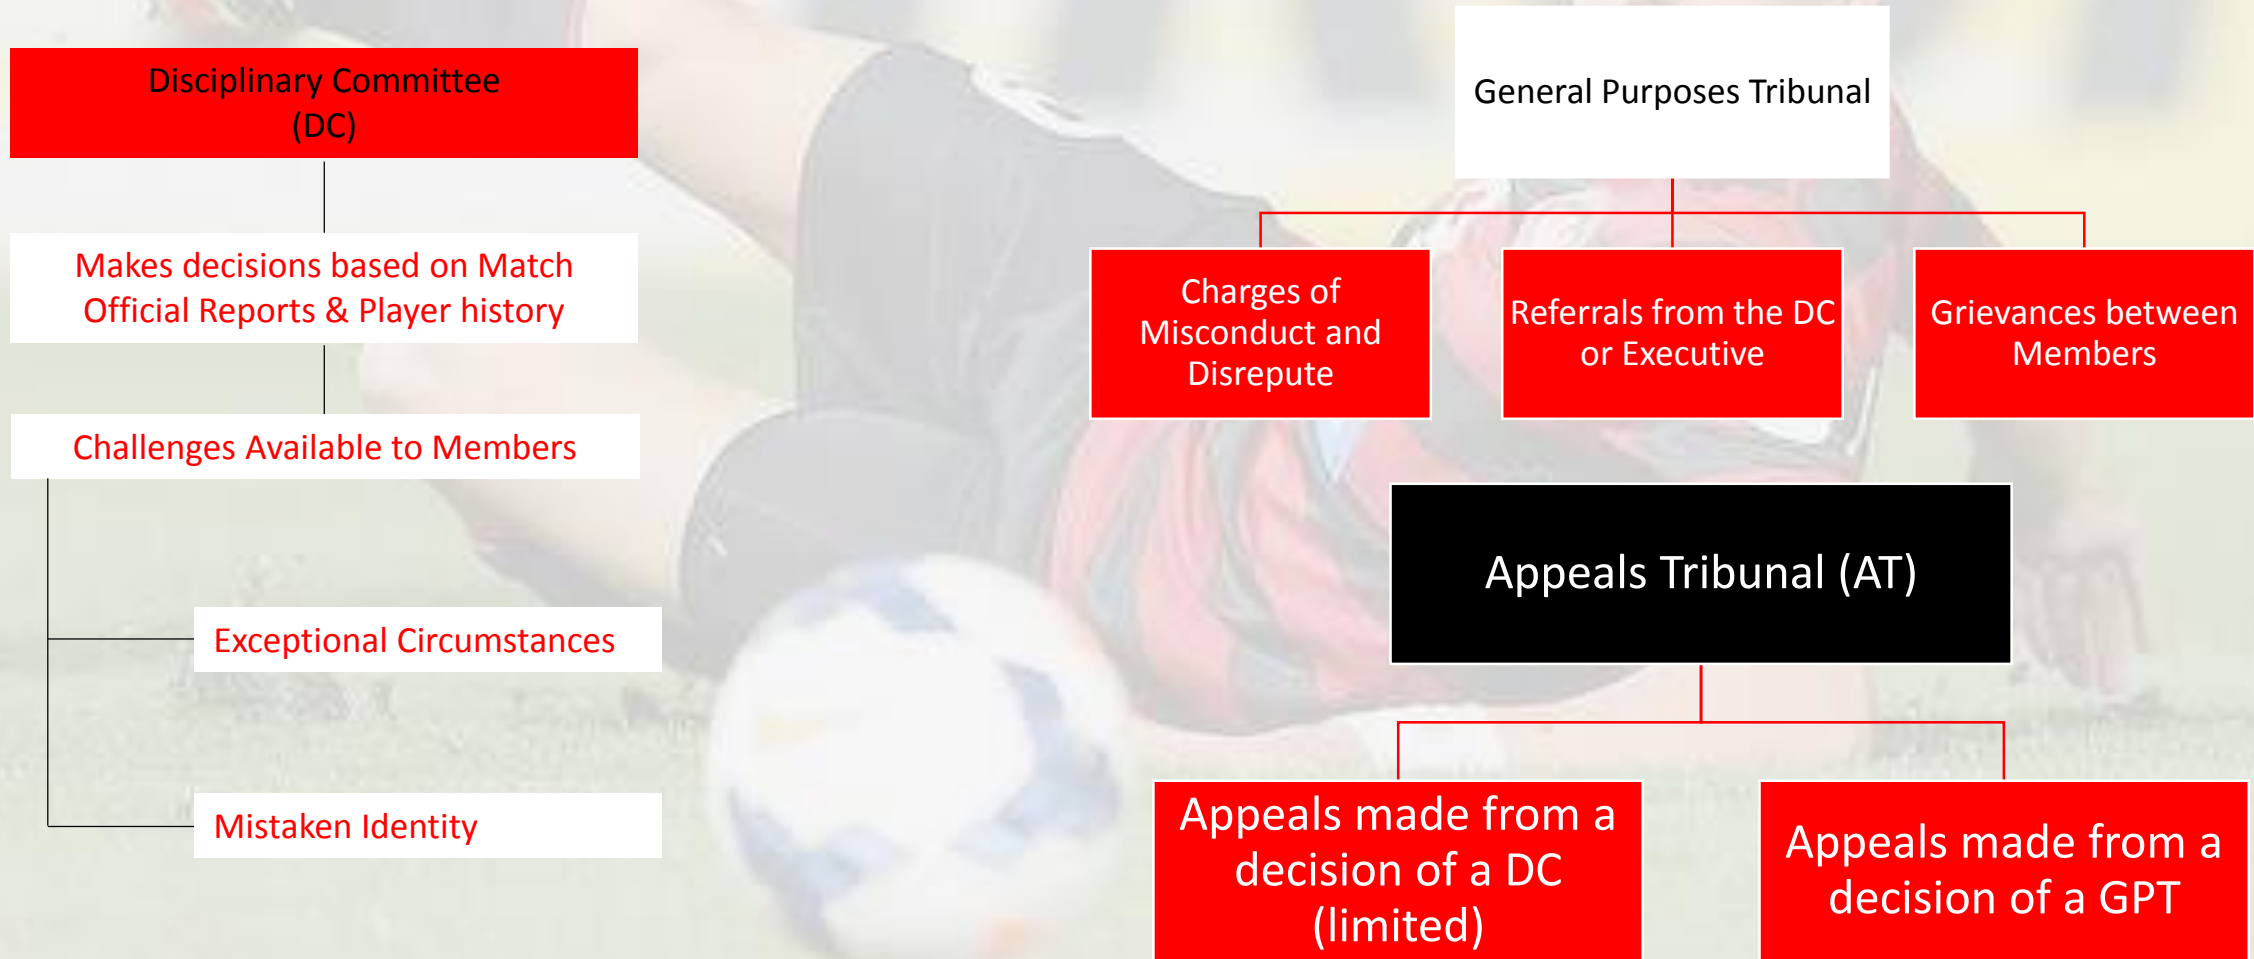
Disciplinary Committee
(DC)

Makes decisions based on Match Official Reports & Player history

Challenges Available to Members

Exceptional Circumstances

Mistaken Identity

General Purposes Tribunal

Charges of Misconduct and Disrepute

Referrals from the DC or Executive

Grievances between Members

Appeals Tribunal (AT)

Appeals made from a decision of a DC (limited)

Appeals made from a decision of a GPT